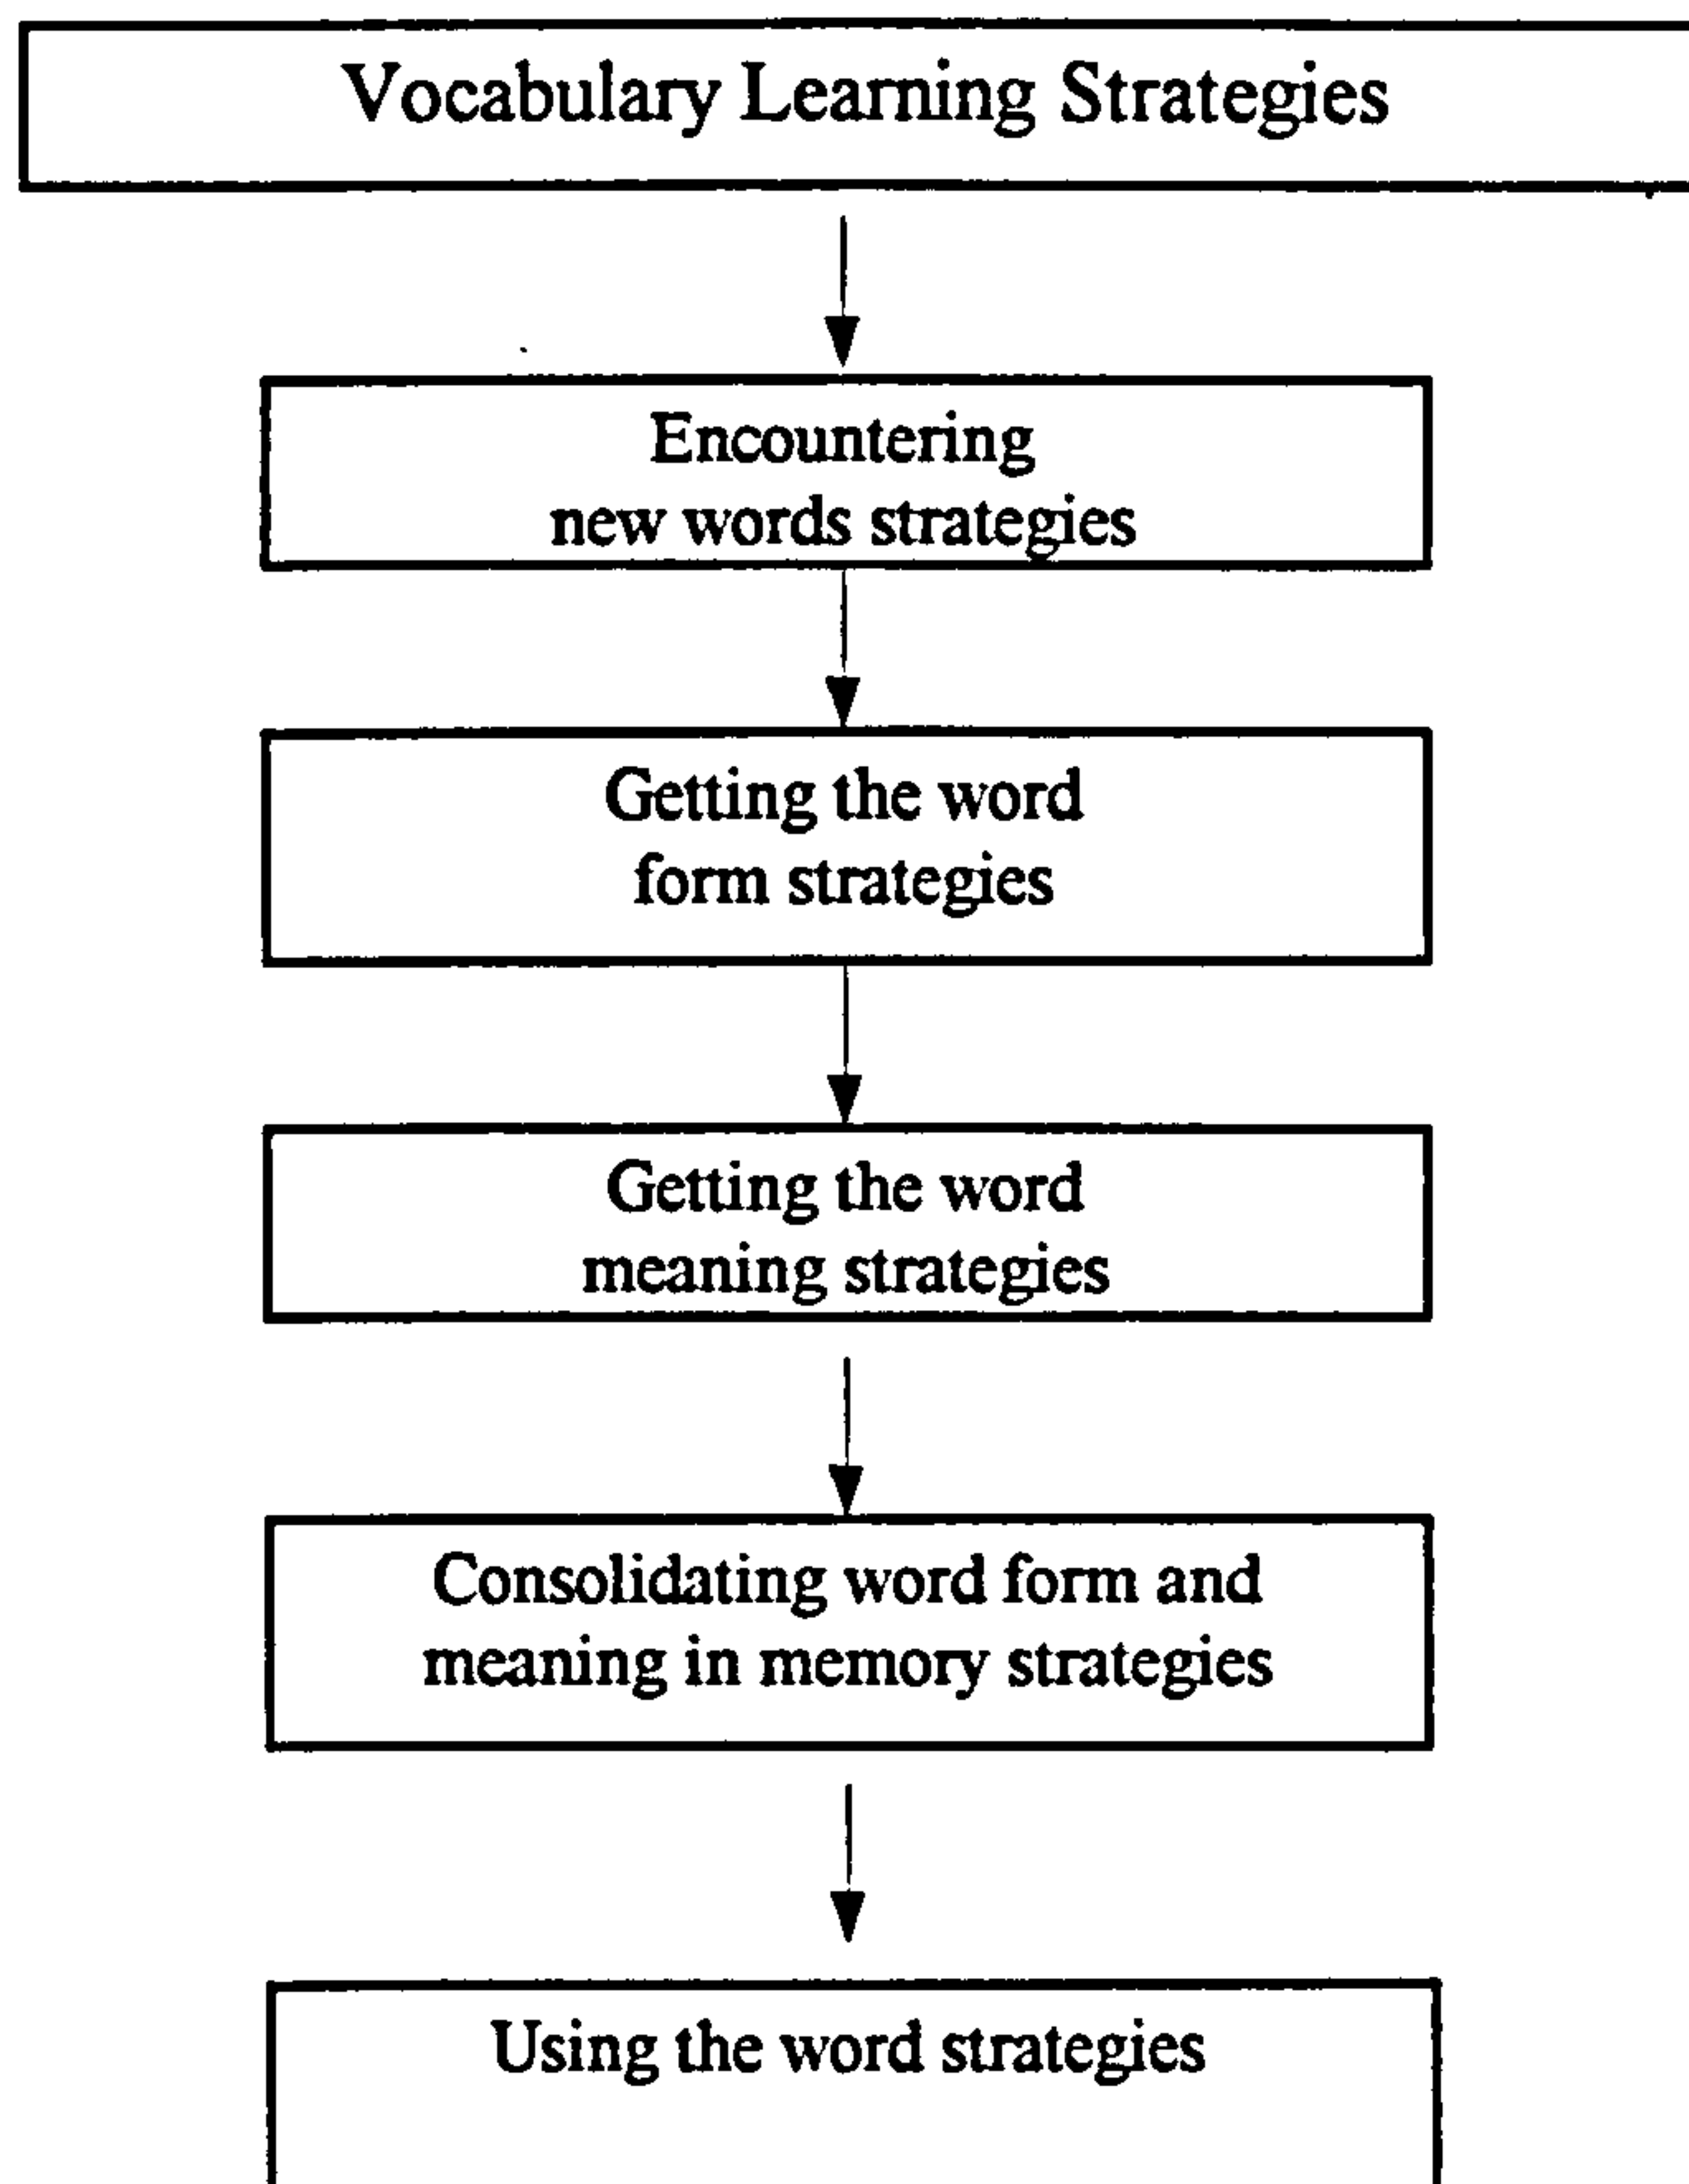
Vocabulary Learning Strategies

Encountering new words strategies

Getting the word form strategies

Getting the word meaning strategies

Consolidating word form and meaning in memory strategies

Using the word strategies